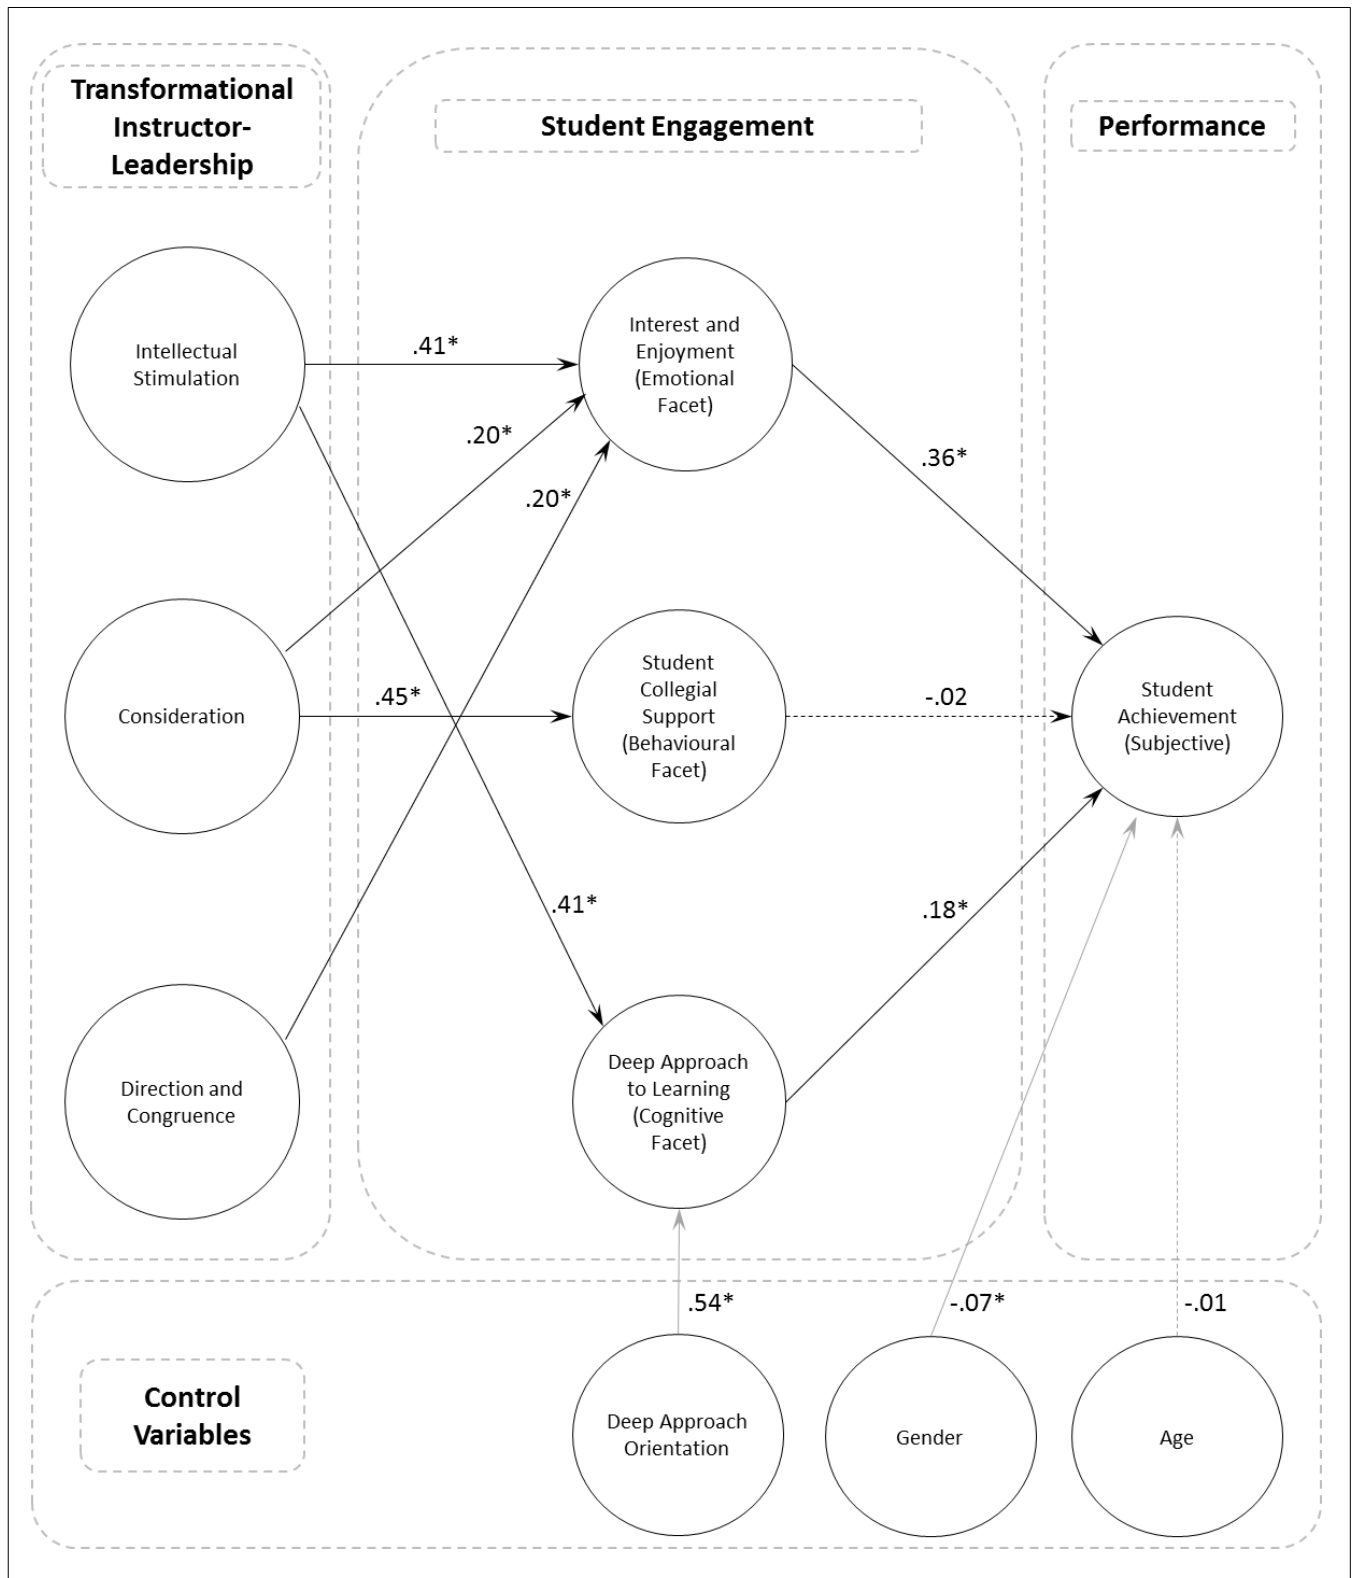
Transformational Instructor-Leadership

Student Engagement

Performance

Intellectual Stimulation

.41*

Interest and Enjoyment (Emotional Facet)

.20*

.20*

.36*

Consideration

.45*

Student Collegial Support (Behavioural Facet)

-.02

Student Achievement (Subjective)

.41*

.18*

Direction and Congruence

Deep Approach to Learning (Cognitive Facet)

.54*

-.07*

-.01

Control Variables

Deep Approach Orientation

Gender

Age